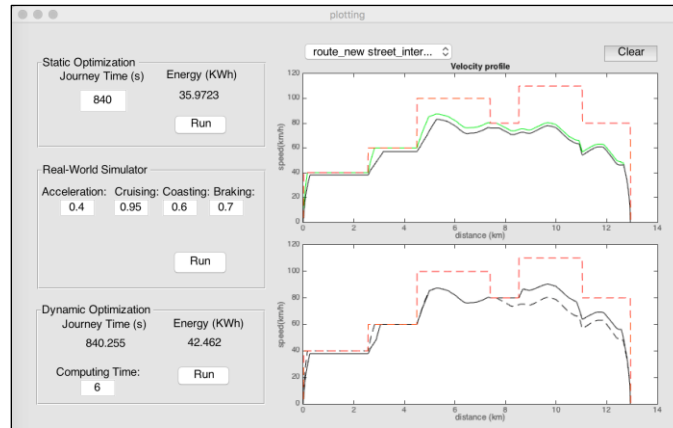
plotting

Static Optimization

Journey Time (s)

840

Energy (KWh)

35.9723

Run

Real-World Simulator

Acceleration: Cruising: Coasting: Braking:

0.4 0.95 0.6 0.7

Run

Dynamic Optimization

Journey Time (s)

840.255

Energy (KWh)

42.462

Computing Time:

6

Run

route_new street_inter...

Clear

Velocity profile

120
100
80
60
40
20
0

speed(km/h)

0 2 4 6 8 10 12 14

distance (km)

120
100
80
60
40
20
0

speed(km/h)

0 2 4 6 8 10 12 14

distance (km)